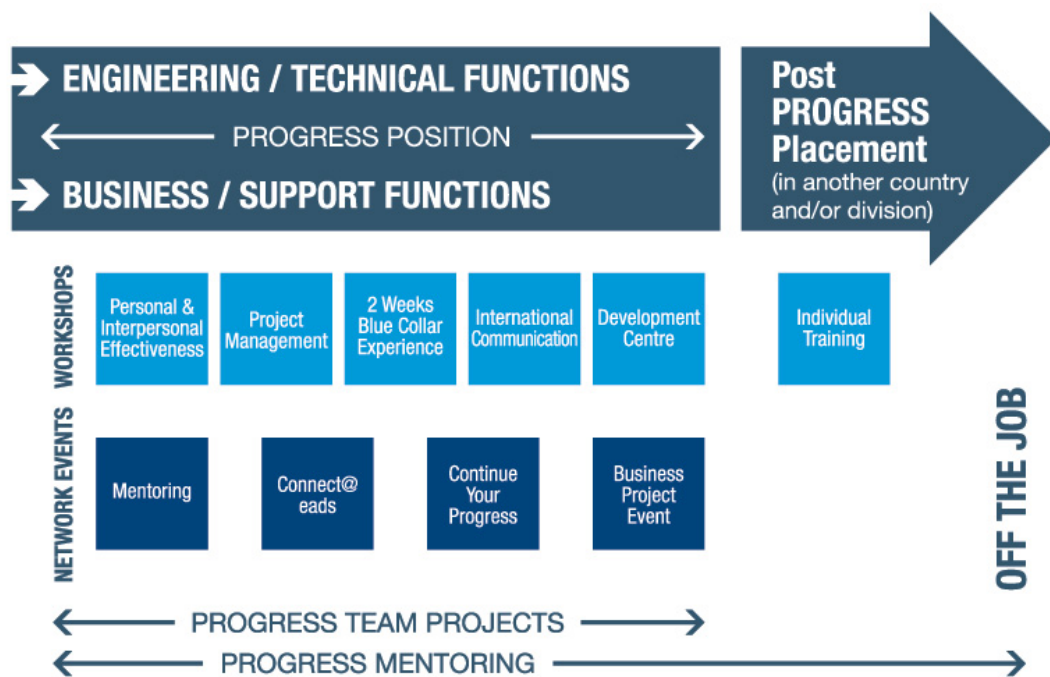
ENGINEERING / TECHNICAL FUNCTIONS

PROGRESS POSITION

BUSINESS / SUPPORT FUNCTIONS

Post PROGRESS Placement (in another country and/or division)

WORKSHOPS

Personal & Interpersonal Effectiveness

Project Management

2 Weeks Blue Collar Experience

International Communication

Development Centre

Individual Training

NETWORK EVENTS

Mentoring

Connect@ eads

Continue Your Progress

Business Project Event

OFF THE JOB

PROGRESS TEAM PROJECTS

PROGRESS MENTORING